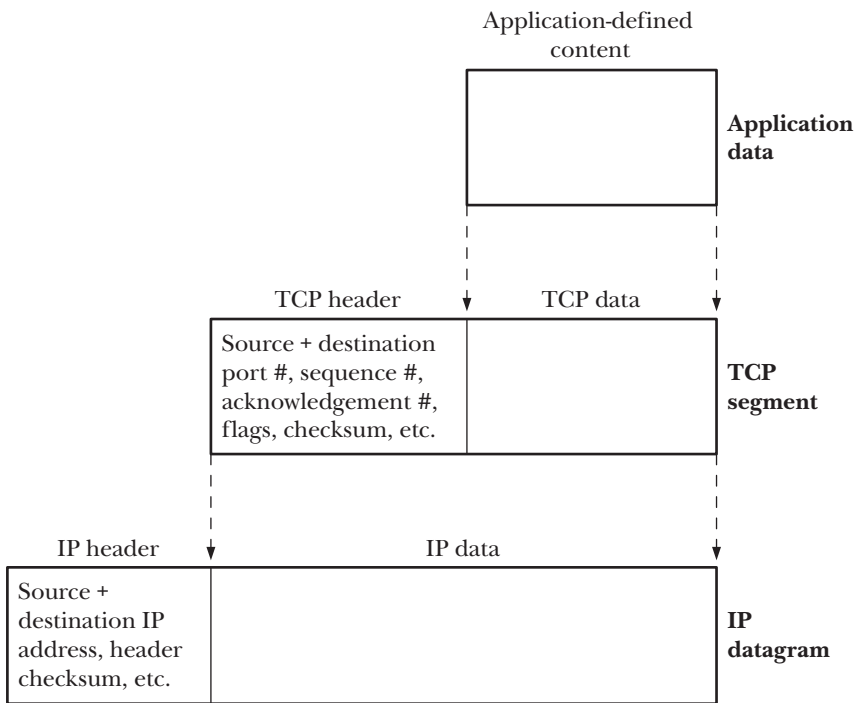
Application-defined content

**Application data**

TCP header

TCP data

Source + destination port #, sequence #, acknowledgement #, flags, checksum, etc.

**TCP segment**

IP header

IP data

Source + destination IP address, header checksum, etc.

**IP datagram**